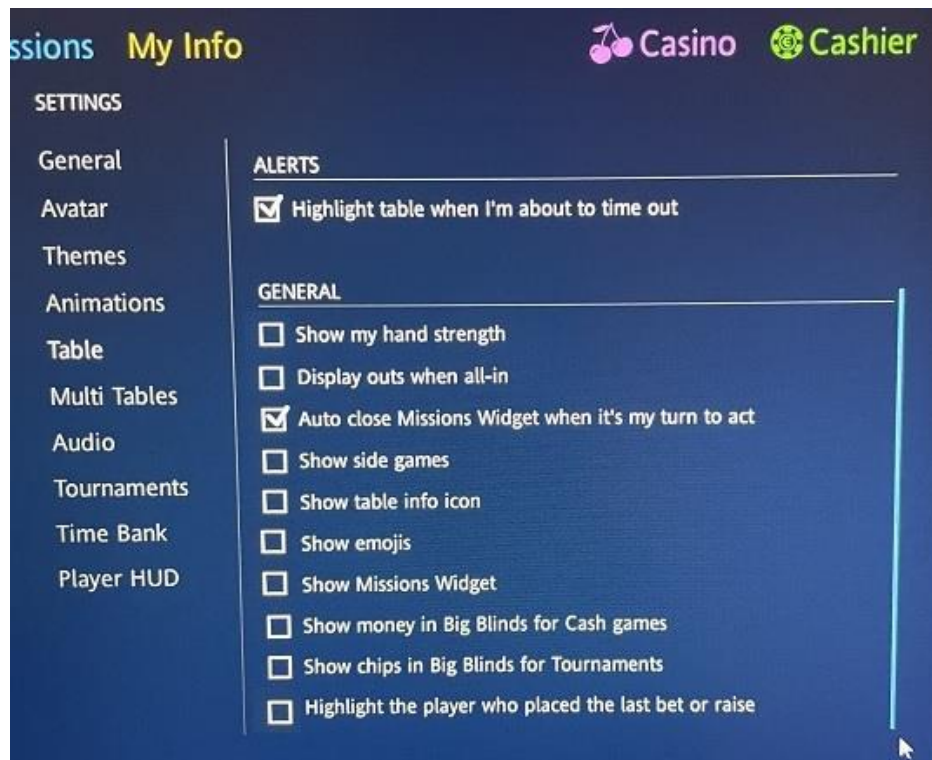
ssions My Info

Casino Cashier

SETTINGS

General
Avatar
Themes
Animations
Table
Multi Tables
Audio
Tournaments
Time Bank
Player HUD

ALERTS

Highlight table when I'm about to time out

GENERAL

Show my hand strength
Display outs when all-in
Auto close Missions Widget when it's my turn to act
Show side games
Show table info icon
Show emojis
Show Missions Widget
Show money in Big Blinds for Cash games
Show chips in Big Blinds for Tournaments
Highlight the player who placed the last bet or raise